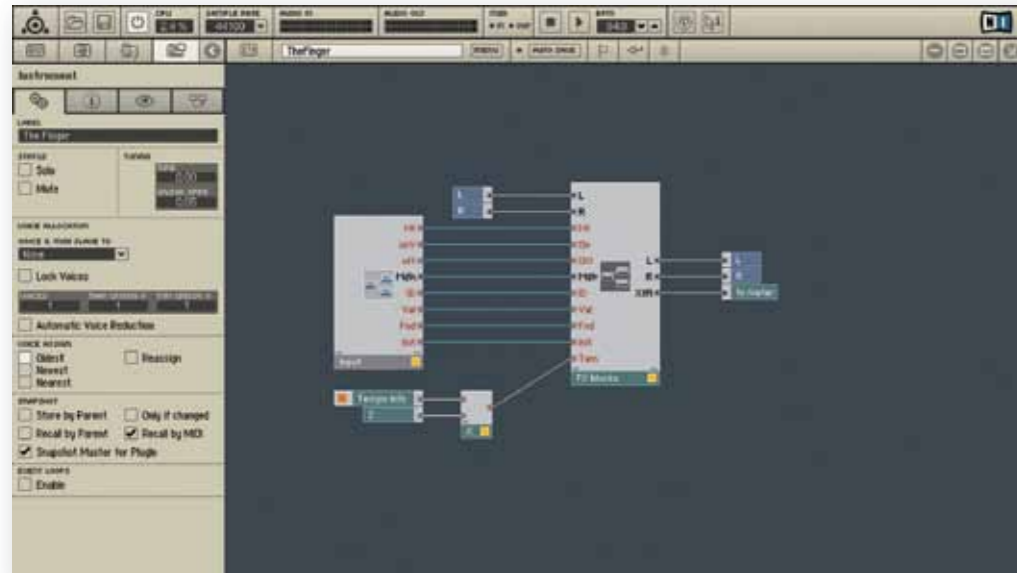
CPU
2.4 %
SAMPLE RATE
44100
AUDIO IN
AUDIO OUT
TheFinger
Instrument
LABEL
The Finger
STATUS
Solo
Mute
VOICE ALLOCATION
Lock Voices
Automatic Voice Reduction
VOICE ASSIGN
Oldest
Newest
Nearest
Reassign
SNAPSHOT
Store by Parent
Only if changed
Recall by Parent
Recall by MIDI
Snapshot Master for Plugin
EVENT LOOPS
Enable
L
R
Input
L
R
Fx Macro
L
R
Tempo Info
2